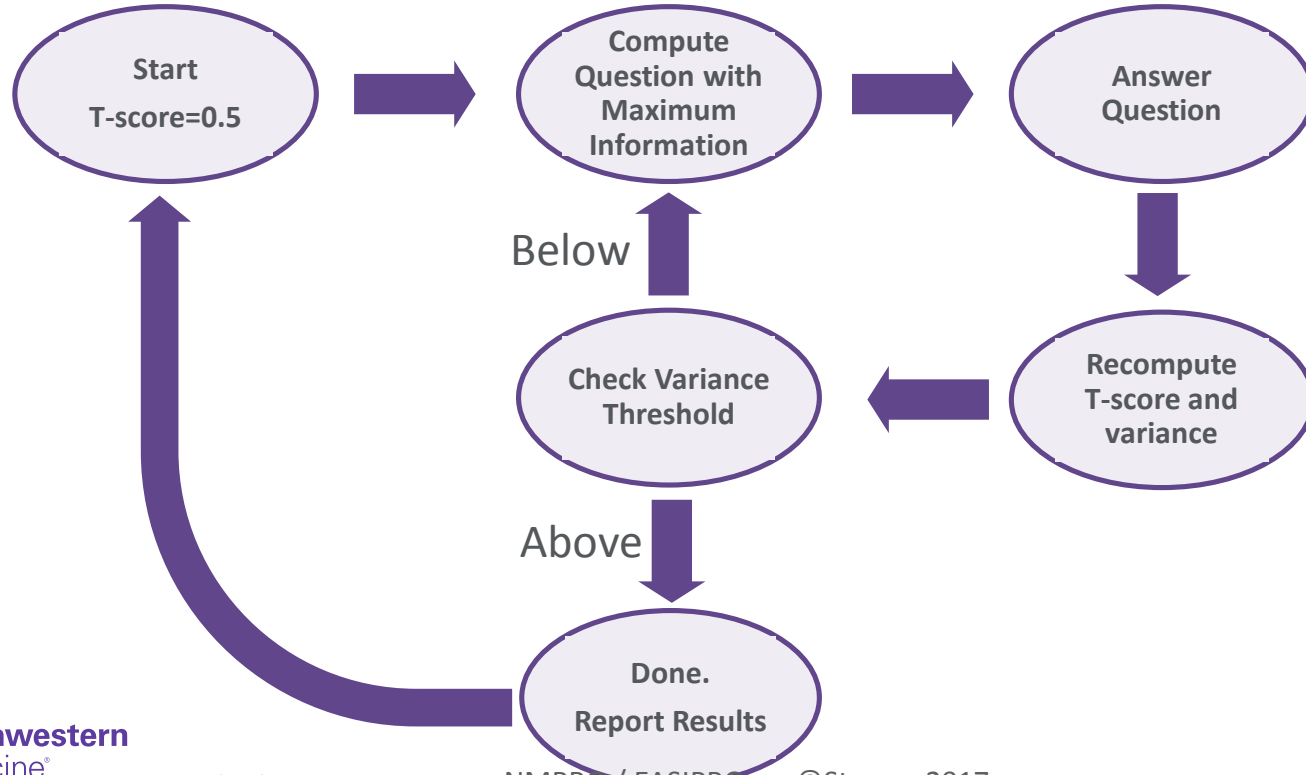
Start

T-score=0.5

Compute Question with Maximum Information

Answer Question

Below

Recompute T-score and variance

Check Variance Threshold

Above

Done.

Report Results

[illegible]western
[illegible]cine®

NMBRD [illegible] FASIBRC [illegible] ©S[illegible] 2017